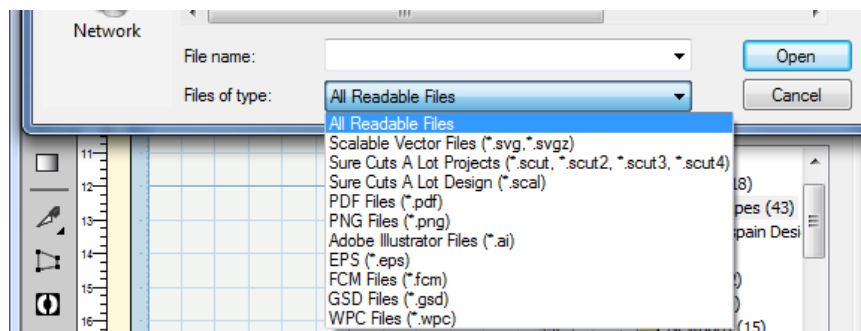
Network

File name:

Files of type: All Readable Files

Open

Cancel

All Readable Files
Scalable Vector Files (*.svg,*.svgz)
Sure Cuts A Lot Projects (*.scut, *.scut2, *.scut3, *.scut4)
Sure Cuts A Lot Design (*.scal)
PDF Files (*.pdf)
PNG Files (*.png)
Adobe Illustrator Files (*.ai)
EPS (*.eps)
FCM Files (*.fcm)
GSD Files (*.gsd)
WPC Files (*.wpc)

11
12
13
14
15
16

18)
pes (43)
pain Desi
(15)